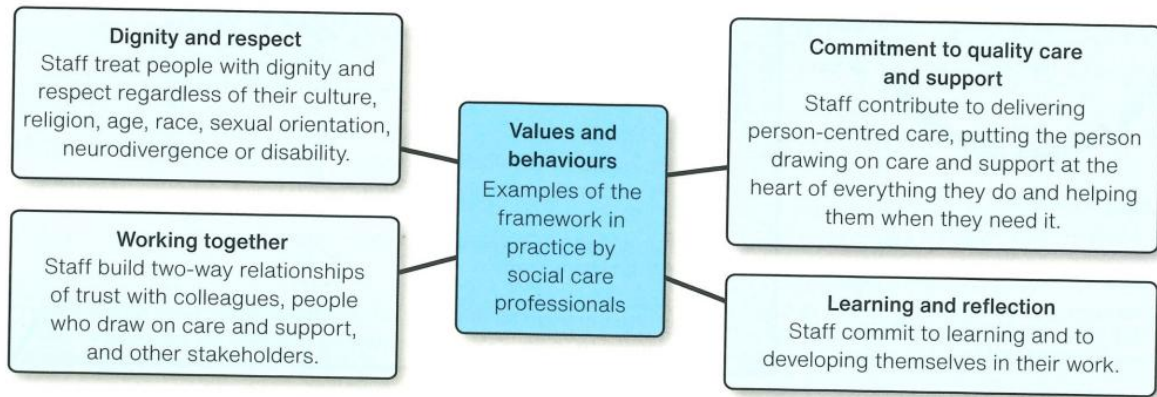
Values and behaviours
Examples of the framework in practice by social care professionals

Dignity and respect
Staff treat people with dignity and respect regardless of their culture, religion, age, race, sexual orientation, neurodivergence or disability.

Working together
Staff build two-way relationships of trust with colleagues, people who draw on care and support, and other stakeholders.

Commitment to quality care and support
Staff contribute to delivering person-centred care, putting the person drawing on care and support at the heart of everything they do and helping them when they need it.

Learning and reflection
Staff commit to learning and to developing themselves in their work.